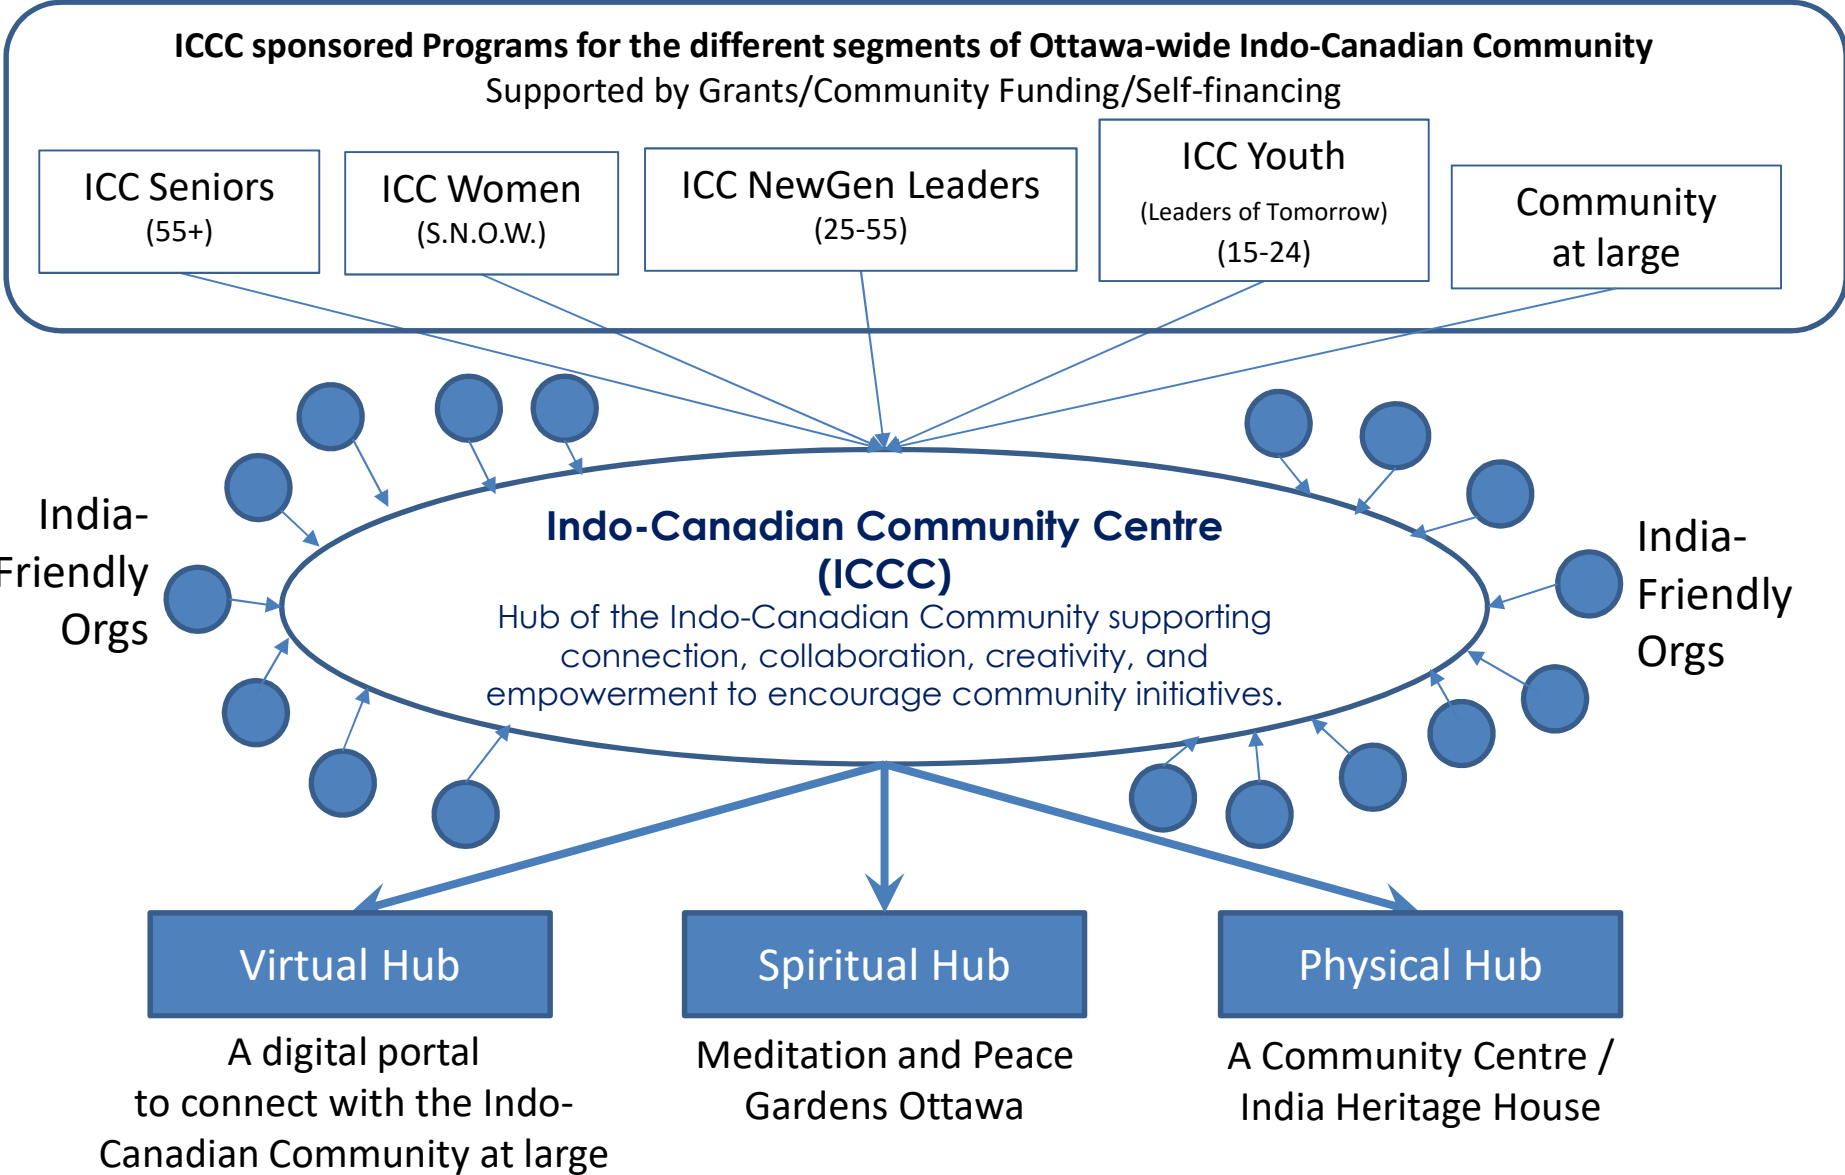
ICCC sponsored Programs for the different segments of Ottawa-wide Indo-Canadian Community
Supported by Grants/Community Funding/Self-financing

ICC Seniors
(55+)

ICC Women
(S.N.O.W.)

ICC NewGen Leaders
(25-55)

ICC Youth
(Leaders of Tomorrow)
(15-24)

Community
at large

India-
Friendly
Orgs

Indo-Canadian Community Centre
(ICCC)
Hub of the Indo-Canadian Community supporting connection, collaboration, creativity, and empowerment to encourage community initiatives.

India-
Friendly
Orgs

Virtual Hub

Spiritual Hub

Physical Hub

A digital portal
to connect with the Indo-Canadian Community at large

Meditation and Peace
Gardens Ottawa

A Community Centre /
India Heritage House